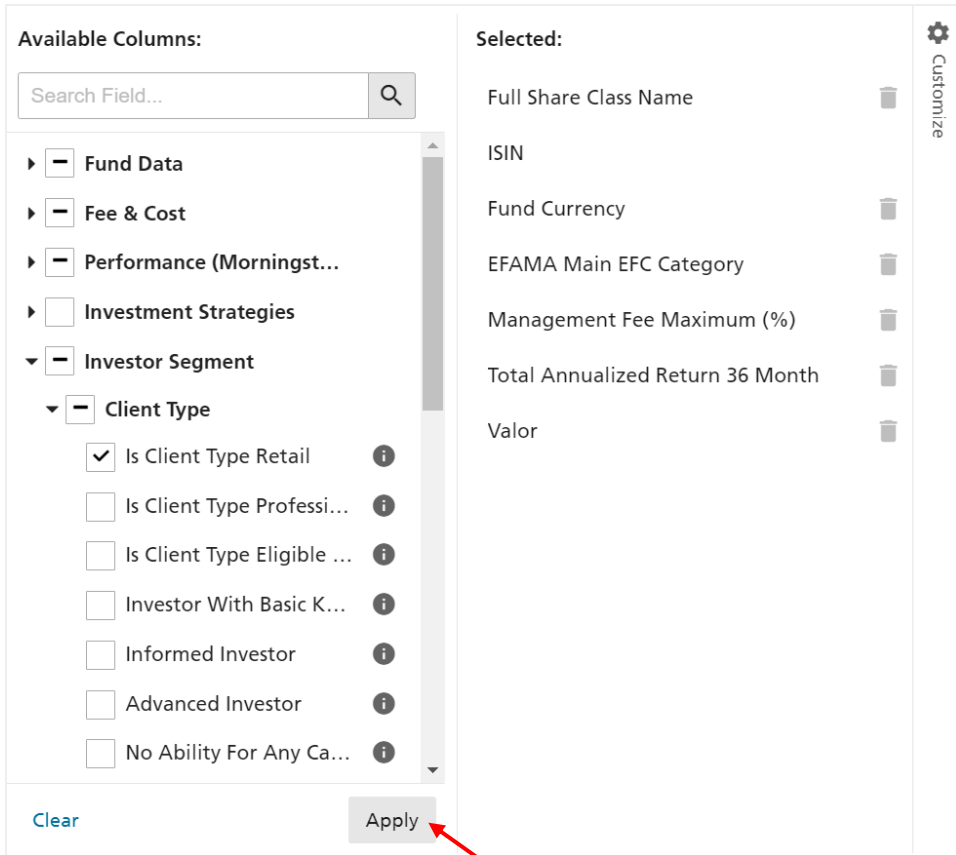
Available Columns:

Search Field...

Fund Data

Fee & Cost

Performance (Morningst...

Investment Strategies

Investor Segment

Client Type

Is Client Type Retail

Is Client Type Professi...

Is Client Type Eligible ...

Investor With Basic K...

Informed Investor

Advanced Investor

No Ability For Any Ca...

Clear

Apply

Selected:

Full Share Class Name

ISIN

Fund Currency

EFAMA Main EFC Category

Management Fee Maximum (%)

Total Annualized Return 36 Month

Valor

Customize